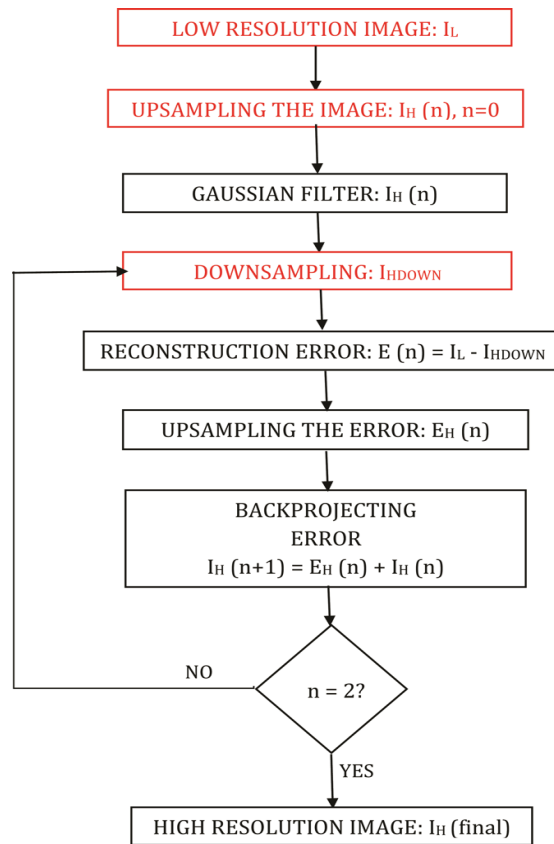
LOW RESOLUTION IMAGE: $I_L$

UPSAMPLING THE IMAGE: $I_H$ (n), n=0

GAUSSIAN FILTER: $I_H$ (n)

DOWNSAMPLING: $I_{HDOWN}$

RECONSTRUCTION ERROR: E (n) = $I_L$ - $I_{HDOWN}$

UPSAMPLING THE ERROR: $E_H$ (n)

BACKPROJECTING ERROR $I_H$ (n+1) = $E_H$ (n) + $I_H$ (n)

NO

n = 2?

YES

HIGH RESOLUTION IMAGE: $I_H$ (final)